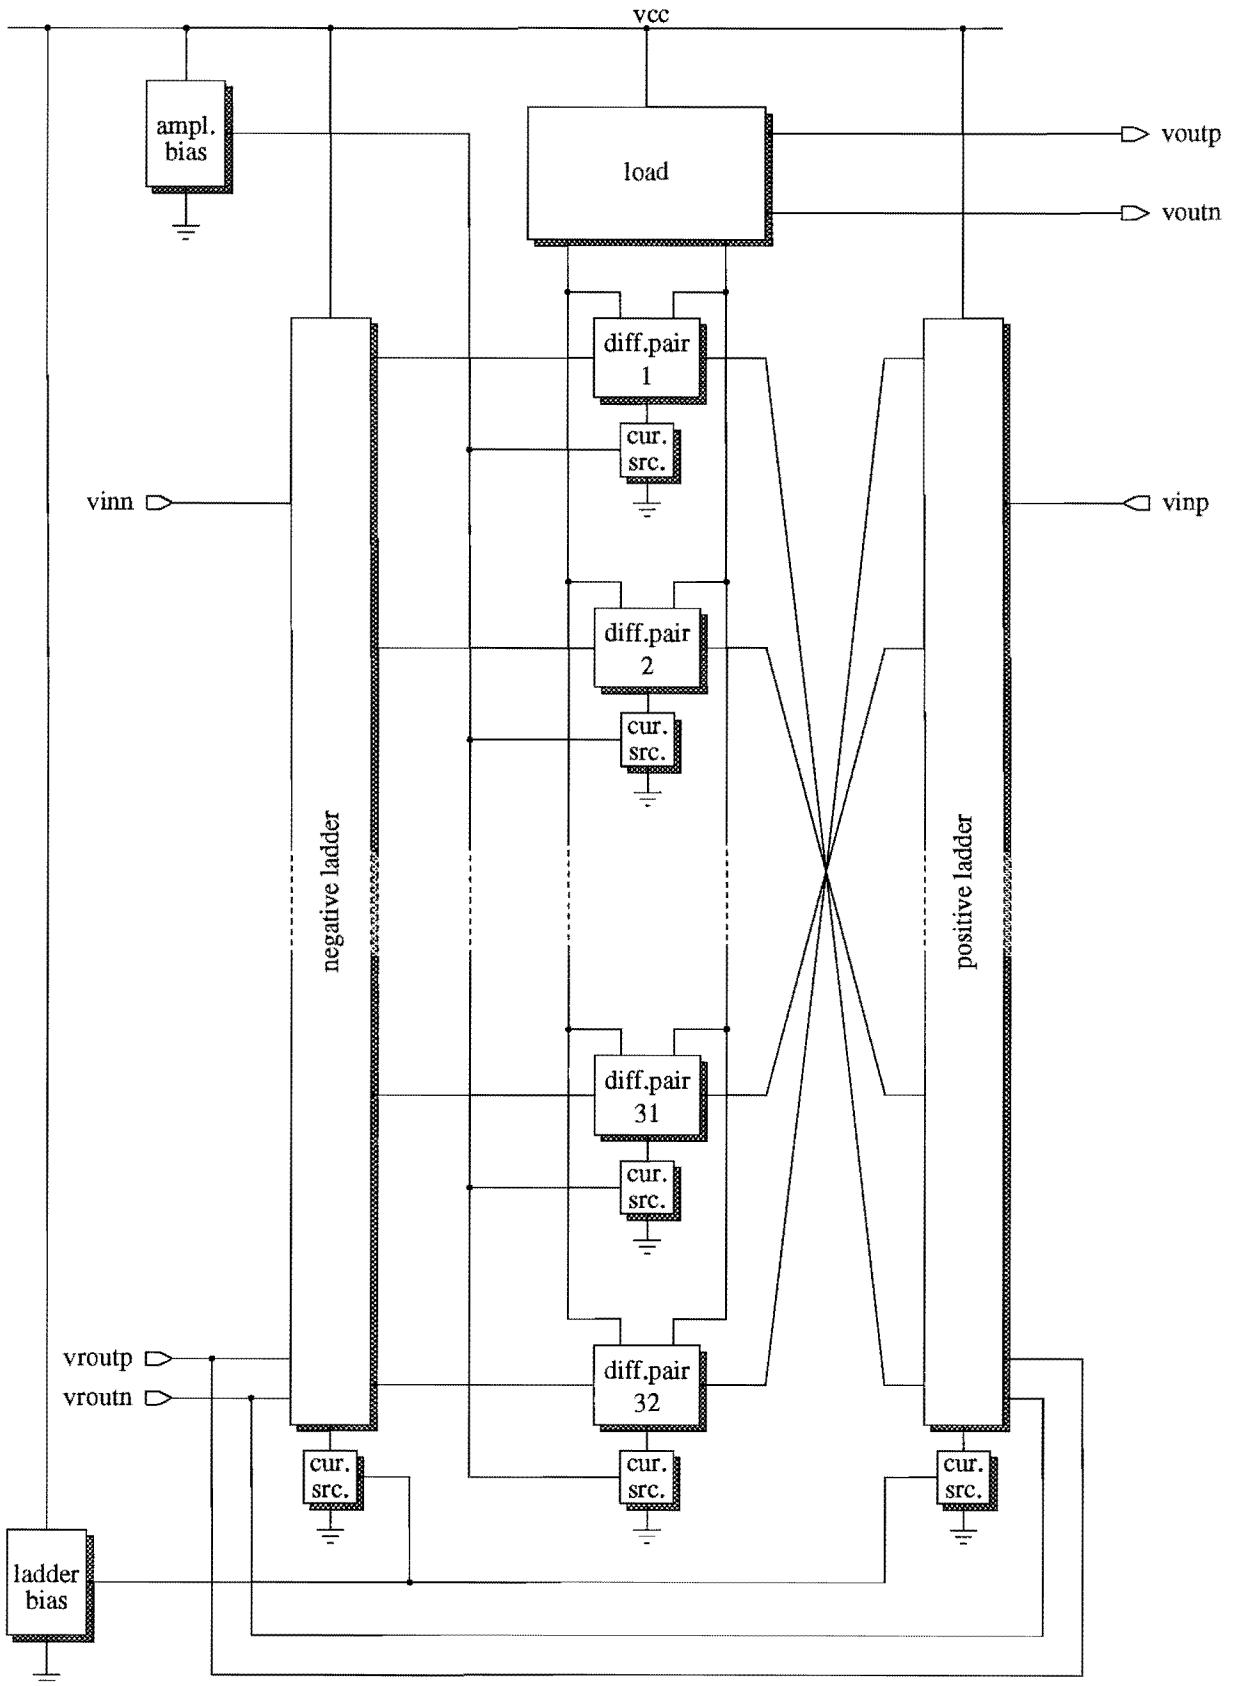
vcc

ampl. bias

load

voutp

voutn

diff.pair 1

cur. src.

vinn

vinp

diff.pair 2

cur. src.

negative ladder

positive ladder

diff.pair 31

cur. src.

vroutp

vroutn

diff.pair 32

cur. src.

cur. src.

cur. src.

ladder bias